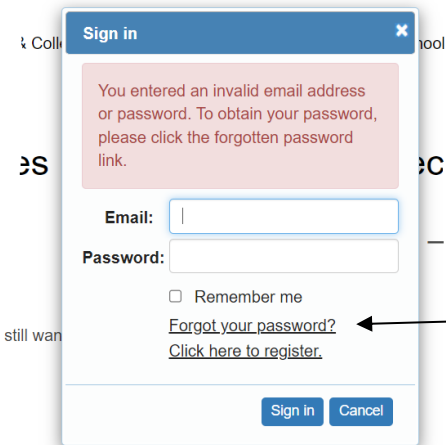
k Coll

Sign in

×

You entered an invalid email address or password. To obtain your password, please click the forgotten password link.

Email:

Password:

Remember me

Forgot your password?

Click here to register.

Sign in Cancel

hool

es

ec

still wan